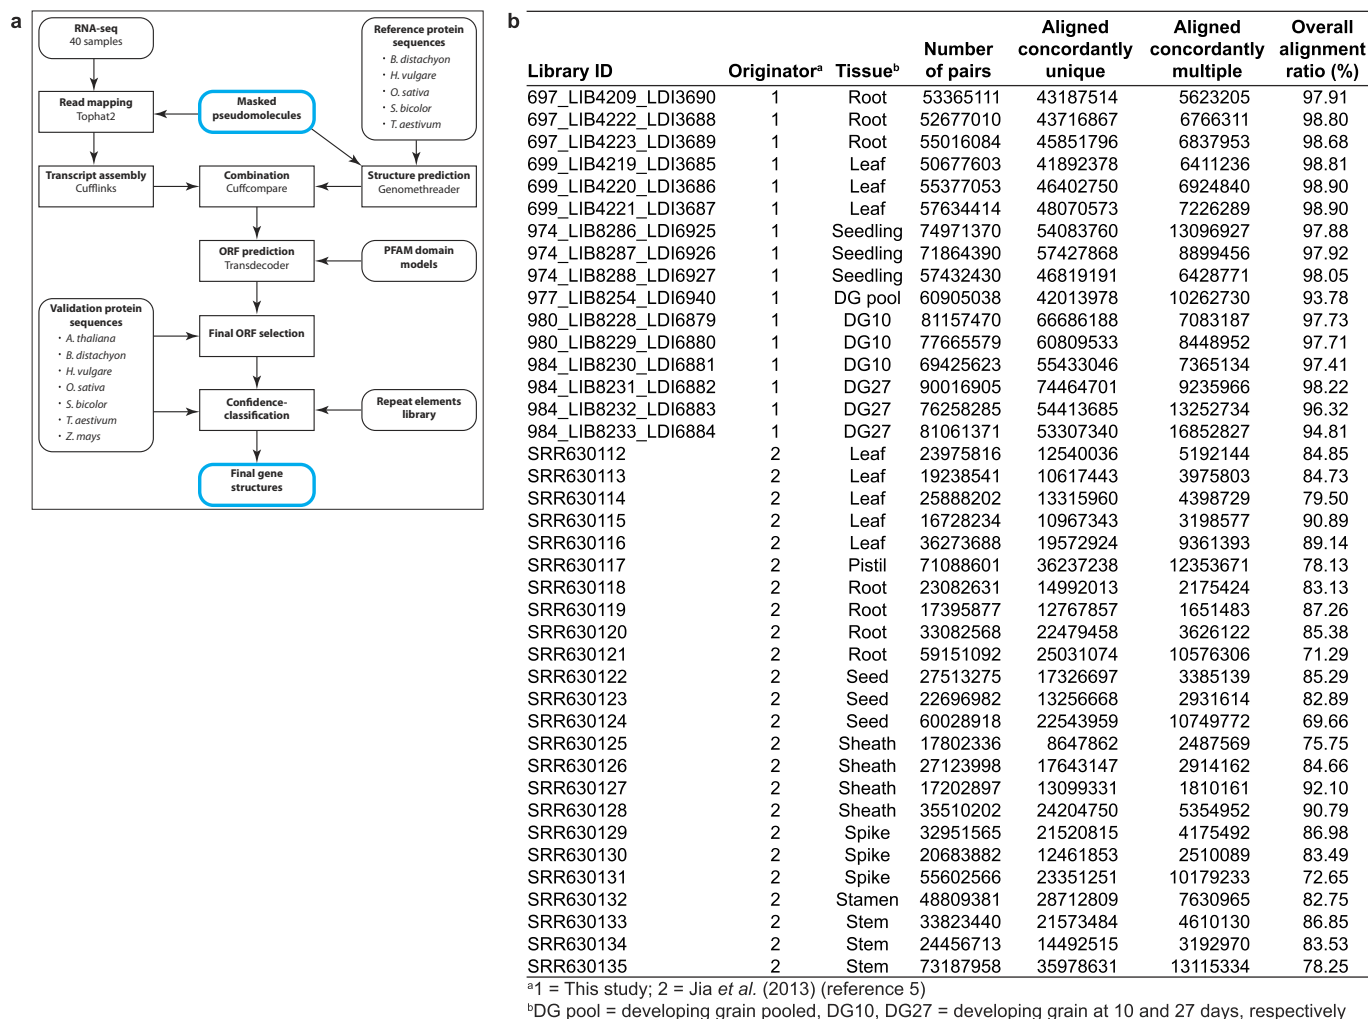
a

RNA-seq
40 samples

Reference protein sequences
• B. distachyon
• H. vulgare
• O. sativa
• S. bicolor
• T. aestivum

Read mapping
Tophat2

Masked pseudomolecules

Transcript assembly
Cufflinks

Combination
Cuffcompare

Structure prediction
Genomethreader

ORF prediction
Transdecoder

PFAM domain models

Validation protein sequences
• A. thaliana
• B. distachyon
• H. vulgare
• O. sativa
• S. bicolor
• T. aestivum
• Z. mays

Final ORF selection

Confidence-classification

Repeat elements library

Final gene structures

b

| Library ID | Originator$^a$ | Tissue$^b$ | Number of pairs | Aligned concordantly unique | Aligned concordantly multiple | Overall alignment ratio (%) |
|---|---|---|---|---|---|---|
| 697_LIB4209_LDI3690 | 1 | Root | 53365111 | 43187514 | 5623205 | 97.91 |
| 697_LIB4222_LDI3688 | 1 | Root | 52677010 | 43716867 | 6766311 | 98.80 |
| 697_LIB4223_LDI3689 | 1 | Root | 55016084 | 45851796 | 6837953 | 98.68 |
| 699_LIB4219_LDI3685 | 1 | Leaf | 50677603 | 41892378 | 6411236 | 98.81 |
| 699_LIB4220_LDI3686 | 1 | Leaf | 55377053 | 46402750 | 6924840 | 98.90 |
| 699_LIB4221_LDI3687 | 1 | Leaf | 57634414 | 48070573 | 7226289 | 98.90 |
| 974_LIB8286_LDI6925 | 1 | Seedling | 74971370 | 54083760 | 13096927 | 97.88 |
| 974_LIB8287_LDI6926 | 1 | Seedling | 71864390 | 57427868 | 8899456 | 97.92 |
| 974_LIB8288_LDI6927 | 1 | Seedling | 57432430 | 46819191 | 6428771 | 98.05 |
| 977_LIB8254_LDI6940 | 1 | DG pool | 60905038 | 42013978 | 10262730 | 93.78 |
| 980_LIB8228_LDI6879 | 1 | DG10 | 81157470 | 66686188 | 7083187 | 97.73 |
| 980_LIB8229_LDI6880 | 1 | DG10 | 77665579 | 60809533 | 8448952 | 97.71 |
| 984_LIB8230_LDI6881 | 1 | DG10 | 69425623 | 55433046 | 7365134 | 97.41 |
| 984_LIB8231_LDI6882 | 1 | DG27 | 90016905 | 74464701 | 9235966 | 98.22 |
| 984_LIB8232_LDI6883 | 1 | DG27 | 76258285 | 54413685 | 13252734 | 96.32 |
| 984_LIB8233_LDI6884 | 1 | DG27 | 81061371 | 53307340 | 16852827 | 94.81 |
| SRR630112 | 2 | Leaf | 23975816 | 12540036 | 5192144 | 84.85 |
| SRR630113 | 2 | Leaf | 19238541 | 10617443 | 3975803 | 84.73 |
| SRR630114 | 2 | Leaf | 25888202 | 13315960 | 4398729 | 79.50 |
| SRR630115 | 2 | Leaf | 16728234 | 10967343 | 3198577 | 90.89 |
| SRR630116 | 2 | Leaf | 36273688 | 19572924 | 9361393 | 89.14 |
| SRR630117 | 2 | Pistil | 71088601 | 36237238 | 12353671 | 78.13 |
| SRR630118 | 2 | Root | 23082631 | 14992013 | 2175424 | 83.13 |
| SRR630119 | 2 | Root | 17395877 | 12767857 | 1651483 | 87.26 |
| SRR630120 | 2 | Root | 33082568 | 22479458 | 3626122 | 85.38 |
| SRR630121 | 2 | Root | 59151092 | 25031074 | 10576306 | 71.29 |
| SRR630122 | 2 | Seed | 27513275 | 17326697 | 3385139 | 85.29 |
| SRR630123 | 2 | Seed | 22696982 | 13256668 | 2931614 | 82.89 |
| SRR630124 | 2 | Seed | 60028918 | 22543959 | 10749772 | 69.66 |
| SRR630125 | 2 | Sheath | 17802336 | 8647862 | 2487569 | 75.75 |
| SRR630126 | 2 | Sheath | 27123998 | 17643147 | 2914162 | 84.66 |
| SRR630127 | 2 | Sheath | 17202897 | 13099331 | 1810161 | 92.10 |
| SRR630128 | 2 | Sheath | 35510202 | 24204750 | 5354952 | 90.79 |
| SRR630129 | 2 | Spike | 32951565 | 21520815 | 4175492 | 86.98 |
| SRR630130 | 2 | Spike | 20683882 | 12461853 | 2510089 | 83.49 |
| SRR630131 | 2 | Spike | 55602566 | 23351251 | 10179233 | 72.65 |
| SRR630132 | 2 | Stamen | 48809381 | 28712809 | 7630965 | 82.75 |
| SRR630133 | 2 | Stem | 33823440 | 21573484 | 4610130 | 86.85 |
| SRR630134 | 2 | Stem | 24456713 | 14492515 | 3192970 | 83.53 |
| SRR630135 | 2 | Stem | 73187958 | 35978631 | 13115334 | 78.25 |

$^a$1 = This study; 2 = Jia et al. (2013) (reference 5)
$^b$DG pool = developing grain pooled, DG10, DG27 = developing grain at 10 and 27 days, respectively